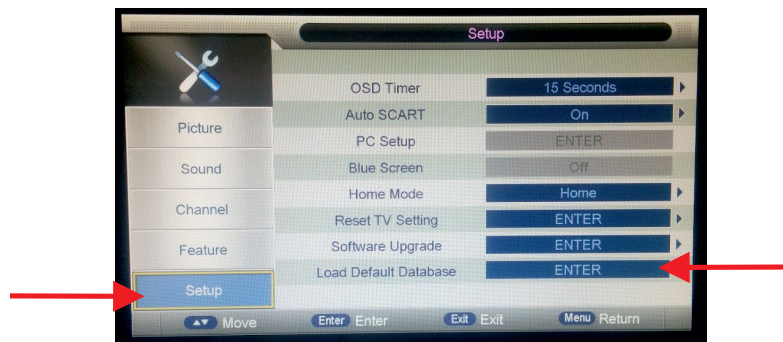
Setup

Picture
Sound
Channel
Feature
Setup

| | |
|---|---|
| OSD Timer | 15 Seconds |
| Auto SCART | On |
| PC Setup | ENTER |
| Blue Screen | Off |
| Home Mode | Home |
| Reset TV Setting | ENTER |
| Software Upgrade | ENTER |
| Load Default Database | ENTER |

▲▼ Move  Enter Enter  Exit Exit  Menu Return